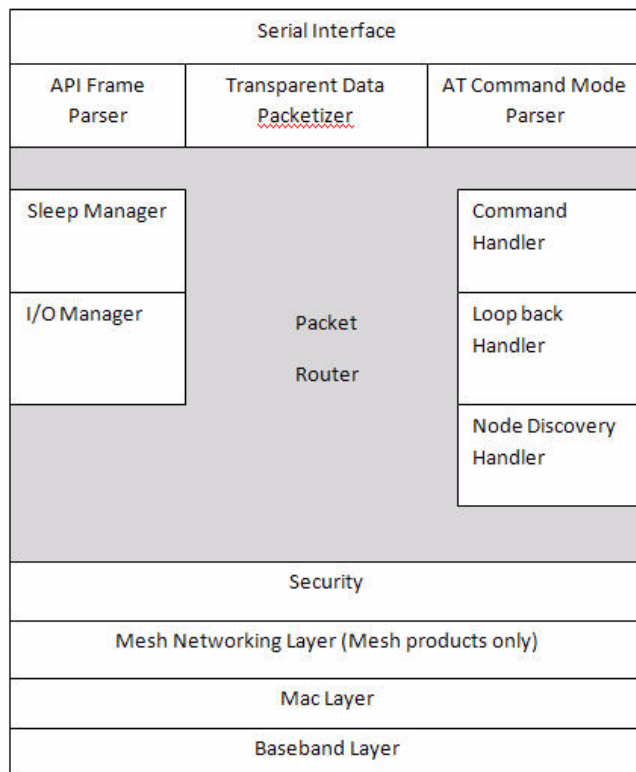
Serial Interface

API Frame Parser

Transparent Data Packetizer

AT Command Mode Parser

Sleep Manager

I/O Manager

Packet Router

Command Handler

Loop back Handler

Node Discovery Handler

Security

Mesh Networking Layer (Mesh products only)

Mac Layer

Baseband Layer